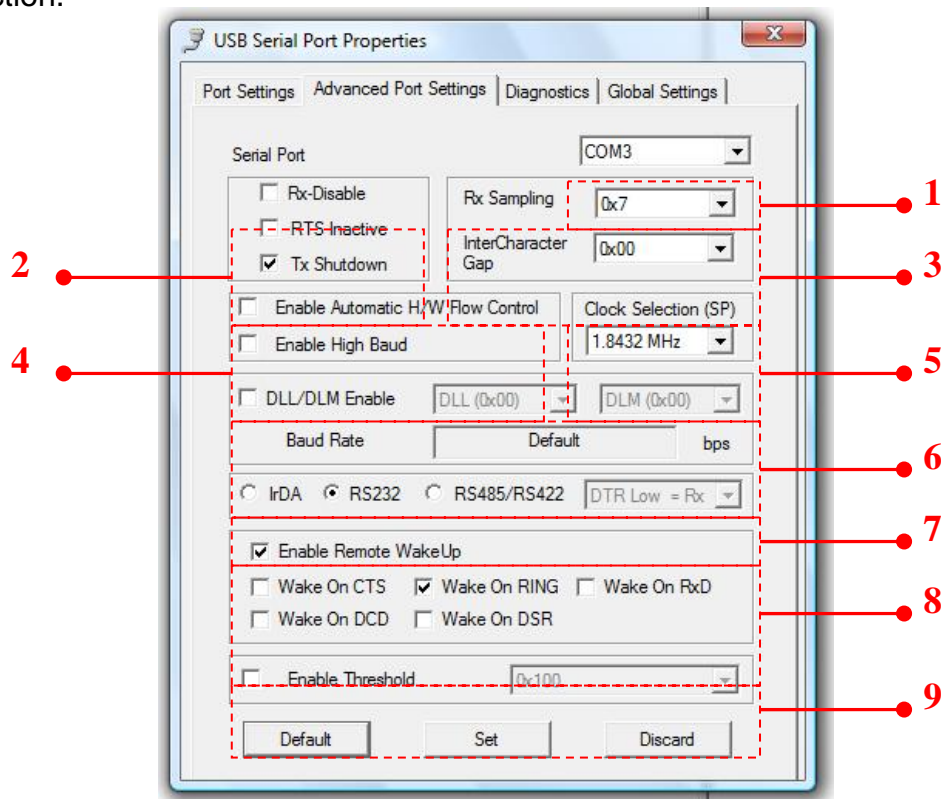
ption:

USB Serial Port Properties

Port Settings | Advanced Port Settings | Diagnostics | Global Settings

Serial Port COM3

Rx-Disable
RTS Inactive
Tx Shutdown

Rx Sampling 0x7
InterCharacter Gap 0x00

Enable Automatic H/W Flow Control
Clock Selection (SP)
1.8432 MHz
Enable High Baud
DLL/DLM Enable DLL (0x00) DLM (0x00)
Baud Rate Default bps
IrDA RS232 RS485/RS422 DTR Low = Rx
Enable Remote WakeUp
Wake On CTS Wake On RING Wake On RxD
Wake On DCD Wake On DSR
Enable Threshold 0x100
Default Set Discard

1
2
3
4
5
6
7
8
9